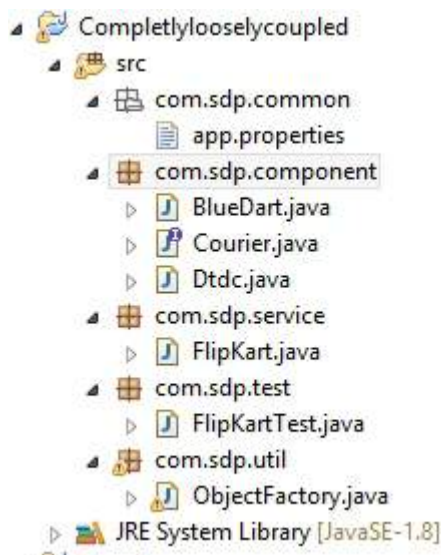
Completlylooselycoupled
src
com.sdp.common
app.properties
com.sdp.component
BlueDart.java
Courier.java
Dtdc.java
com.sdp.service
FlipKart.java
com.sdp.test
FlipKartTest.java
com.sdp.util
ObjectFactory.java
JRE System Library [JavaSE-1.8]